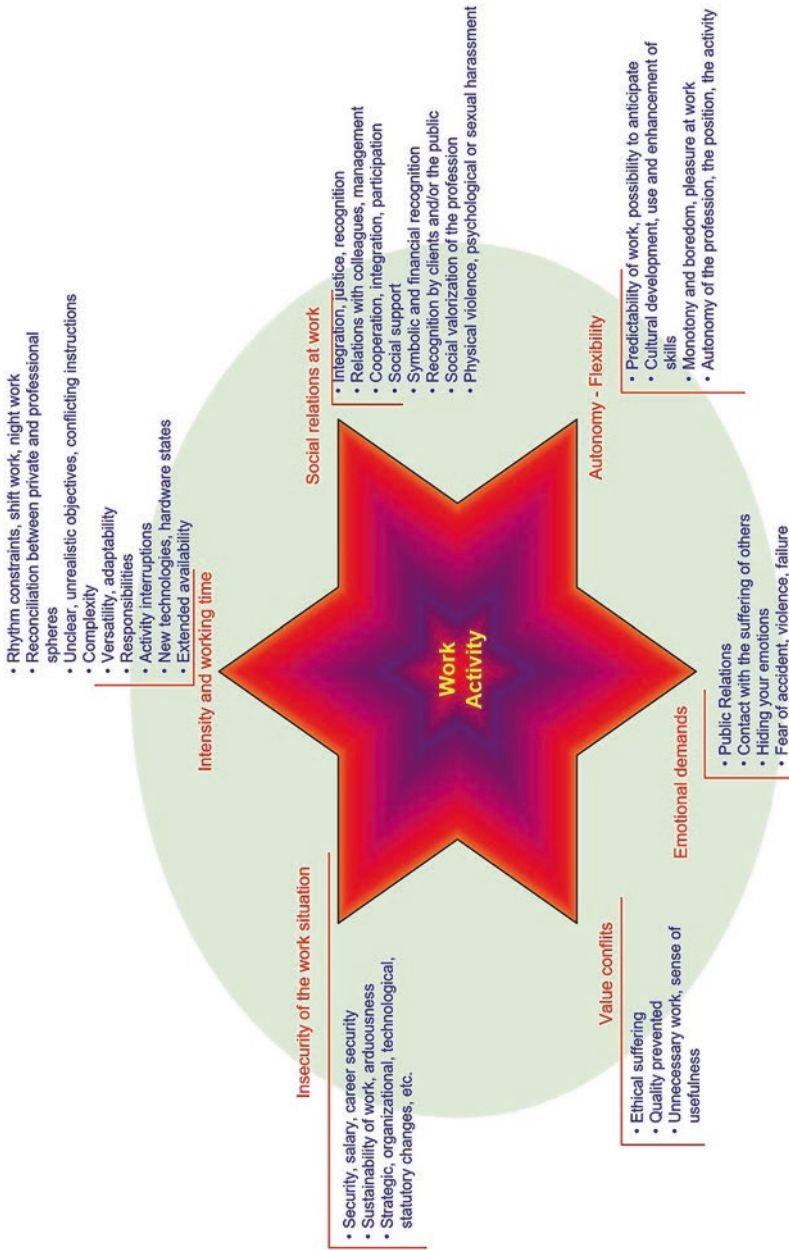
Work Activity

Intensity and working time
• Rhythm constraints, shift work, night work
• Reconciliation between private and professional spheres
• Unclear, unrealistic objectives, conflicting instructions
• Complexity
• Versatility, adaptability
• Responsibilities
• Activity interruptions
• New technologies, hardware states
• Extended availability

Social relations at work
• Integration, justice, recognition
• Relations with colleagues, management
• Cooperation, integration, participation
• Social support
• Symbolic and financial recognition
• Recognition by clients and/or the public
• Social valorization of the profession
• Physical violence, psychological or sexual harassment

Autonomy - Flexibility
• Predictability of work, possibility to anticipate
• Cultural development, use and enhancement of skills
• Monotony and boredom, pleasure at work
• Autonomy of the profession, the position, the activity

Emotional demands
• Public Relations
• Contact with the suffering of others
• Hiding your emotions
• Fear of accident, violence, failure

Value confits
• Ethical suffering
• Quality prevented
• Unnecessary work, sense of usefulness

Insecurity of the work situation
• Security, salary, career security
• Sustainability of work, arduousness
• Strategic, organizational, technological, statutory changes, etc.